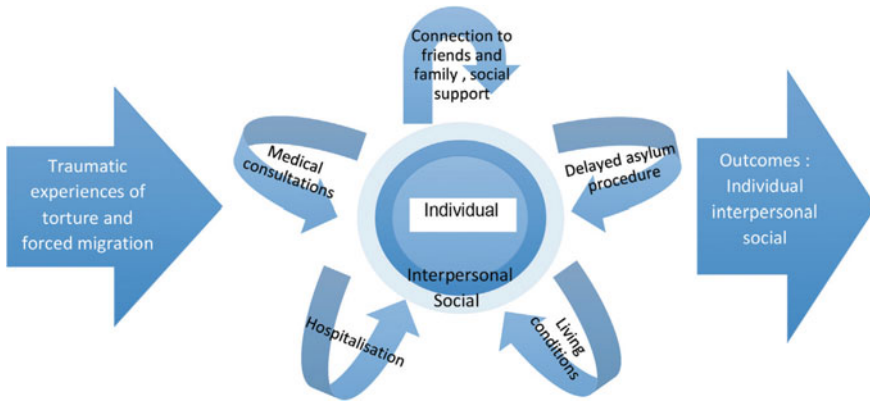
Traumatic experiences of torture and forced migration

Connection to friends and family , social support

Medical consultations

Delayed asylum procedure

Individual

Interpersonal Social

Hospitalisation

Living conditions

Outcomes : Individual interpersonal social